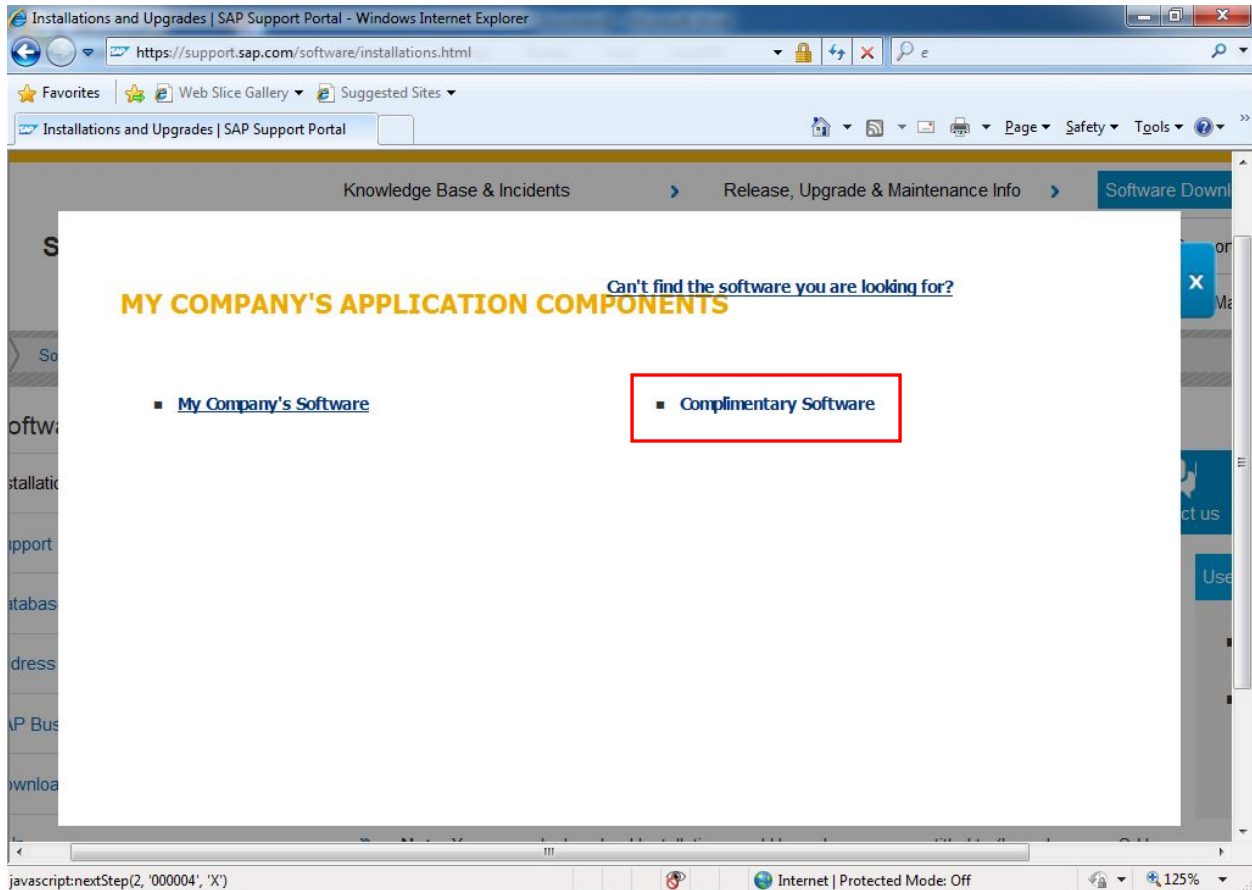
Installations and Upgrades | SAP Support Portal - Windows Internet Explorer

https://support.sap.com/software/installations.html

Favorites | Web Slice Gallery ▾ | Suggested Sites ▾

Installations and Upgrades | SAP Support Portal

Page ▾ Safety ▾ Tools ▾

Knowledge Base & Incidents › Release, Upgrade & Maintenance Info › Software Downl

Can't find the software you are looking for?

MY COMPANY'S APPLICATION COMPONENTS

■ My Company's Software

■ Complimentary Software

javascript:nextStep(2, '000004', 'X')

Internet | Protected Mode: Off

125%